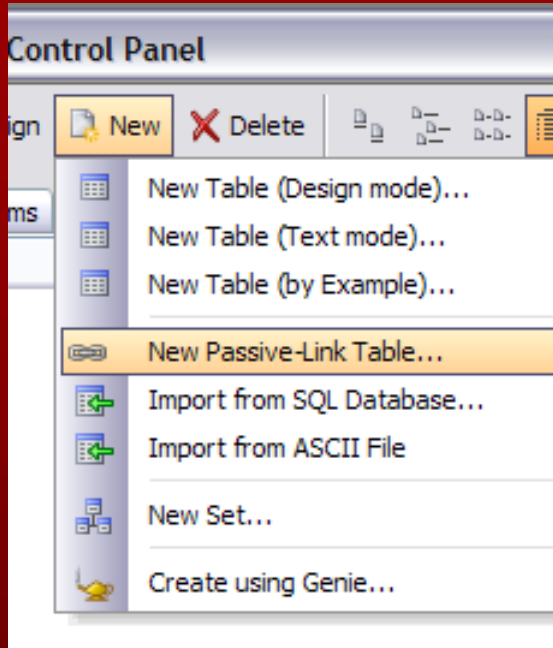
Control Panel

ign New Delete

ms

New Table (Design mode)...
New Table (Text mode)...
New Table (by Example)...

New Passive-Link Table...
Import from SQL Database...
Import from ASCII File

New Set...

Create using Genie...